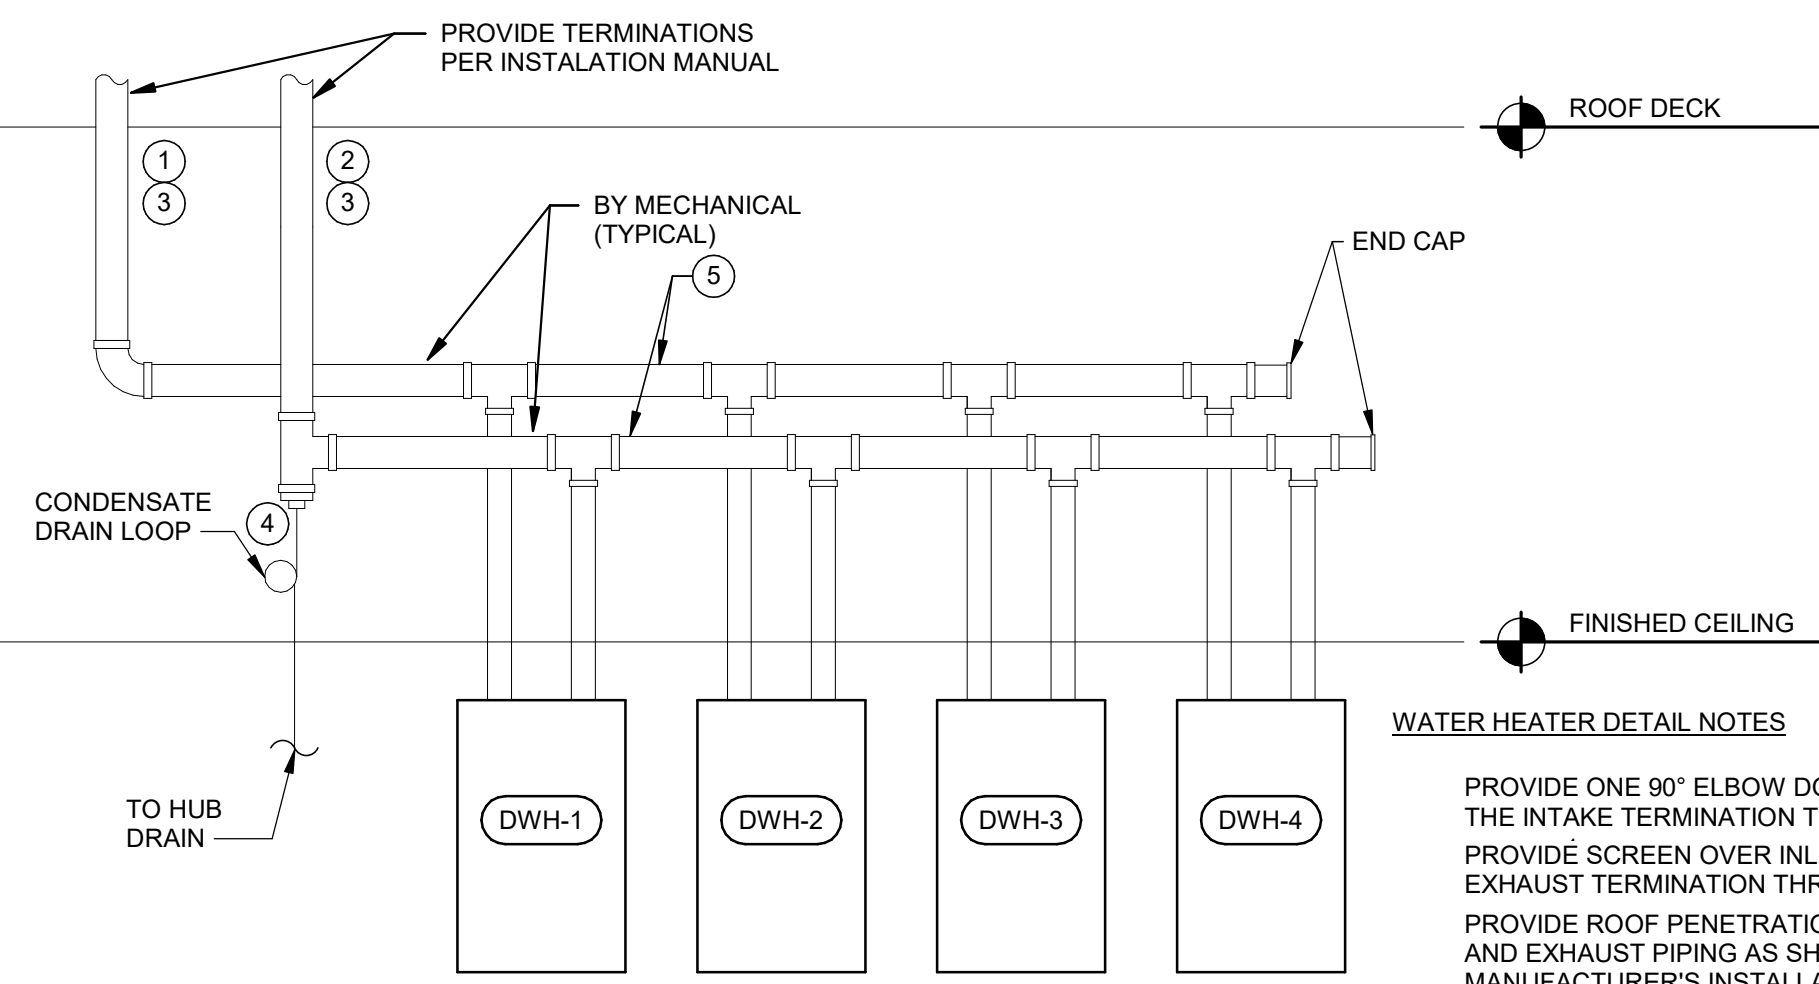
PROVIDE TERMINATIONS PER INSTALATION MANUAL

ROOF DECK

1
3

2
3

BY MECHANICAL (TYPICAL)

END CAP

5

CONDENSATE DRAIN LOOP

4

FINISHED CEILING

TO HUB DRAIN

DWH-1

DWH-2

DWH-3

DWH-4

WATER HEATER DETAIL NOTES

PROVIDE ONE 90° ELBOW DO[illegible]
THE INTAKE TERMINATION T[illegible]

PROVIDE SCREEN OVER INL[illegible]
EXHAUST TERMINATION THR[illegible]

PROVIDE ROOF PENETRATIO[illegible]
AND EXHAUST PIPING AS SH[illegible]
MANUFACTURER'S INSTALLA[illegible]